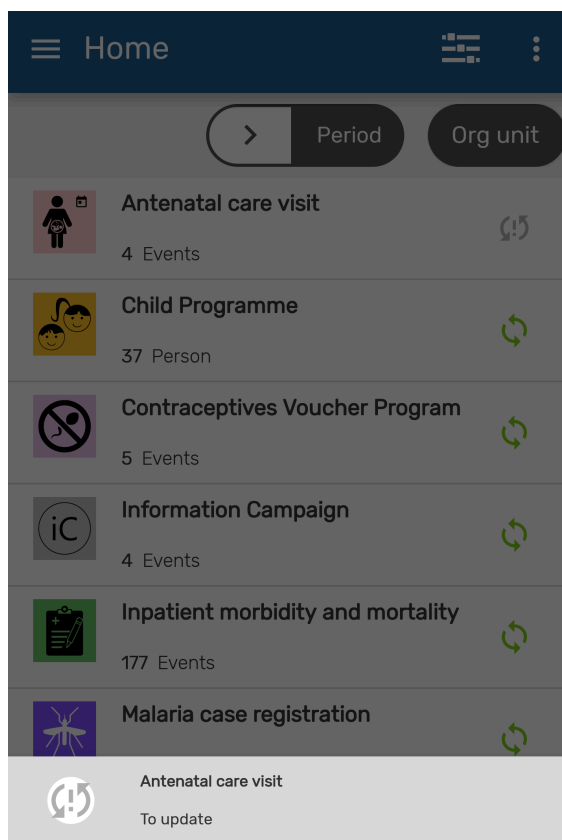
Home

Period

Org unit

Antenatal care visit

4 Events

Child Programme

37 Person

Contraceptives Voucher Program

5 Events

iC

Information Campaign

4 Events

Inpatient morbidity and mortality

177 Events

Malaria case registration

Antenatal care visit

To update